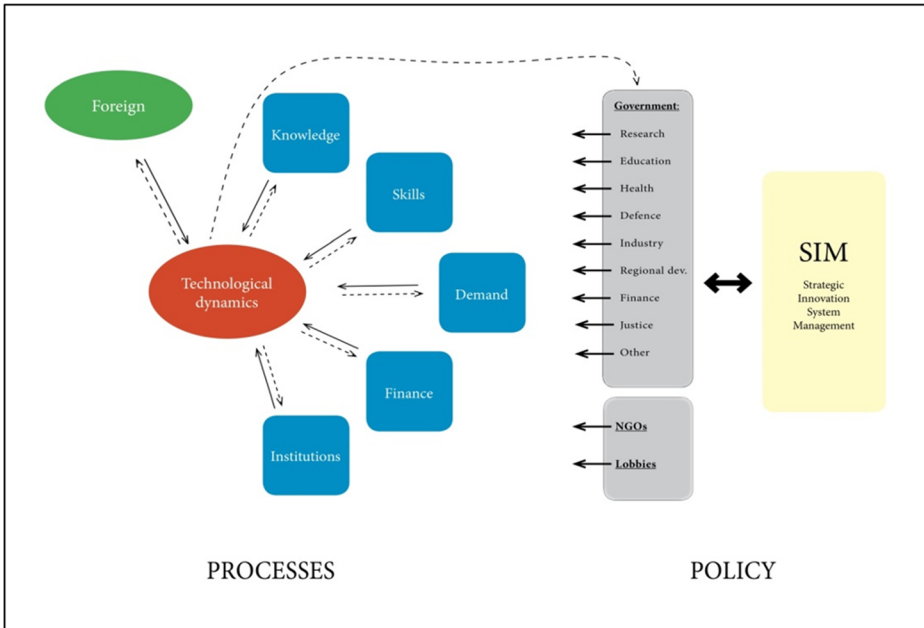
Foreign

Knowledge

Skills

Technological dynamics

Demand

Finance

Institutions

Government:

Research

Education

Health

Defence

Industry

Regional dev.

Finance

Justice

Other

NGOs

Lobbies

SIM

Strategic Innovation System Management

PROCESSES

POLICY